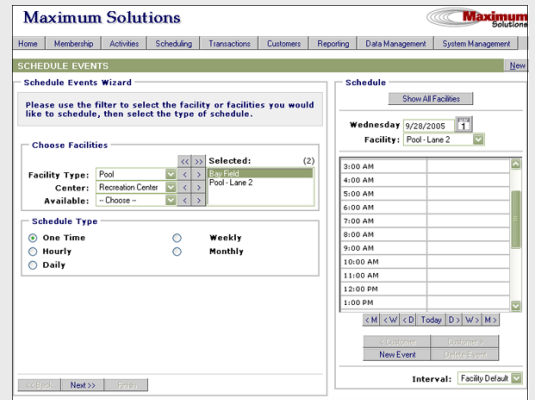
Maximum Solutions

Maximum Solutions

Home | Membership | Activities | Scheduling | Transactions | Customers | Reporting | Data Management | System Management

SCHEDULE EVENTS

New

Schedule Events Wizard

Please use the filter to select the facility or facilities you would like to schedule, then select the type of schedule.

Choose Facilities

Facility Type: Pool

Center: Recreation Center

Available: -- Choose --

<< >>

< >

< >

< >

Selected: (2)

Bay Field

Pool - Lane 2

Schedule Type

One Time

Hourly

Daily

Weekly

Monthly

<< Back

Next >>

Finish

Schedule

Show All Facilities

Wednesday 9/28/2005

Facility: Pool - Lane 2

3:00 AM

4:00 AM

5:00 AM

6:00 AM

7:00 AM

8:00 AM

9:00 AM

10:00 AM

11:00 AM

12:00 PM

1:00 PM

< M | < W | < D | Today | D > | W > | M >

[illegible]

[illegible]

New Event

Delete Event

Interval: Facility Default